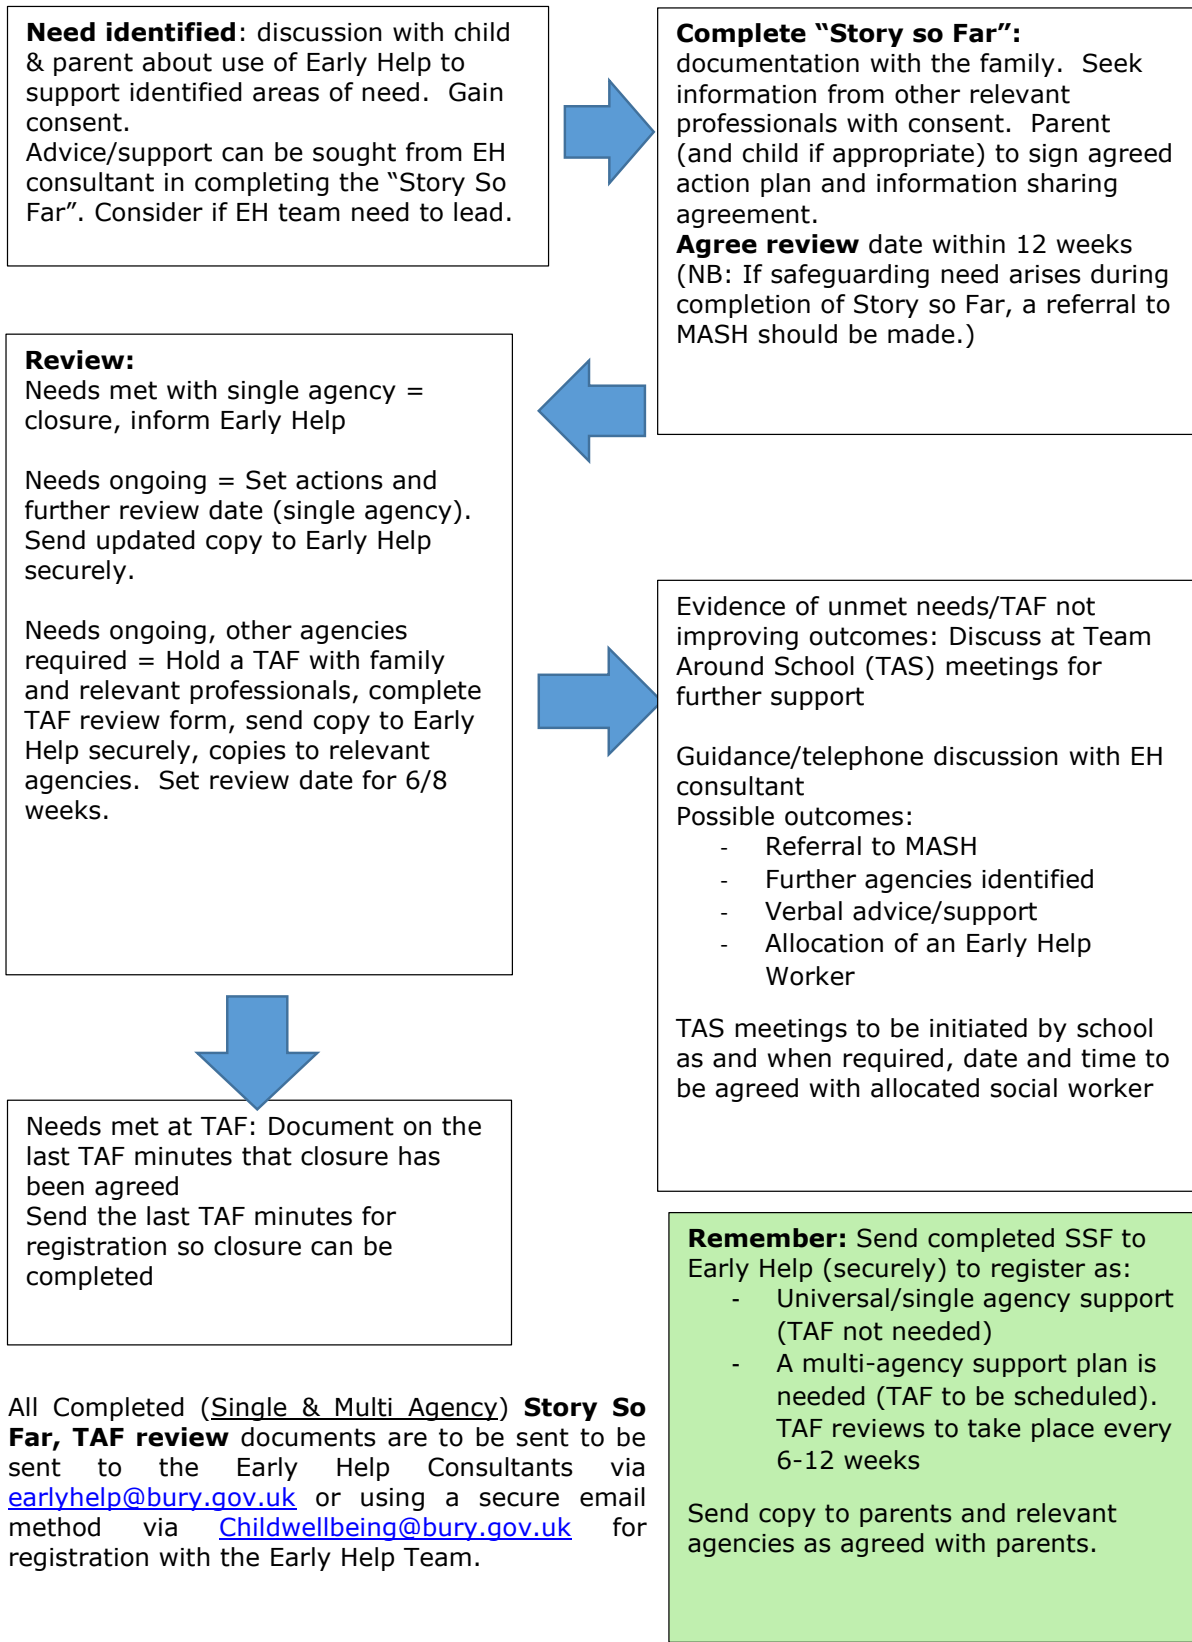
**Need identified**: discussion with child & parent about use of Early Help to support identified areas of need. Gain consent.
Advice/support can be sought from EH consultant in completing the "Story So Far". Consider if EH team need to lead.

**Complete "Story so Far":** documentation with the family. Seek information from other relevant professionals with consent. Parent (and child if appropriate) to sign agreed action plan and information sharing agreement.
**Agree review** date within 12 weeks (NB: If safeguarding need arises during completion of Story so Far, a referral to MASH should be made.)

**Review:**
Needs met with single agency = closure, inform Early Help

Needs ongoing = Set actions and further review date (single agency). Send updated copy to Early Help securely.

Needs ongoing, other agencies required = Hold a TAF with family and relevant professionals, complete TAF review form, send copy to Early Help securely, copies to relevant agencies. Set review date for 6/8 weeks.

Evidence of unmet needs/TAF not improving outcomes: Discuss at Team Around School (TAS) meetings for further support

Guidance/telephone discussion with EH consultant
Possible outcomes:
- Referral to MASH
- Further agencies identified
- Verbal advice/support
- Allocation of an Early Help Worker

TAS meetings to be initiated by school as and when required, date and time to be agreed with allocated social worker

Needs met at TAF: Document on the last TAF minutes that closure has been agreed
Send the last TAF minutes for registration so closure can be completed

**Remember:** Send completed SSF to Early Help (securely) to register as:
- Universal/single agency support (TAF not needed)
- A multi-agency support plan is needed (TAF to be scheduled). TAF reviews to take place every 6-12 weeks

Send copy to parents and relevant agencies as agreed with parents.

All Completed (Single & Multi Agency) **Story So Far, TAF review** documents are to be sent to be sent to the Early Help Consultants via earlyhelp@bury.gov.uk or using a secure email method via Childwellbeing@bury.gov.uk for registration with the Early Help Team.